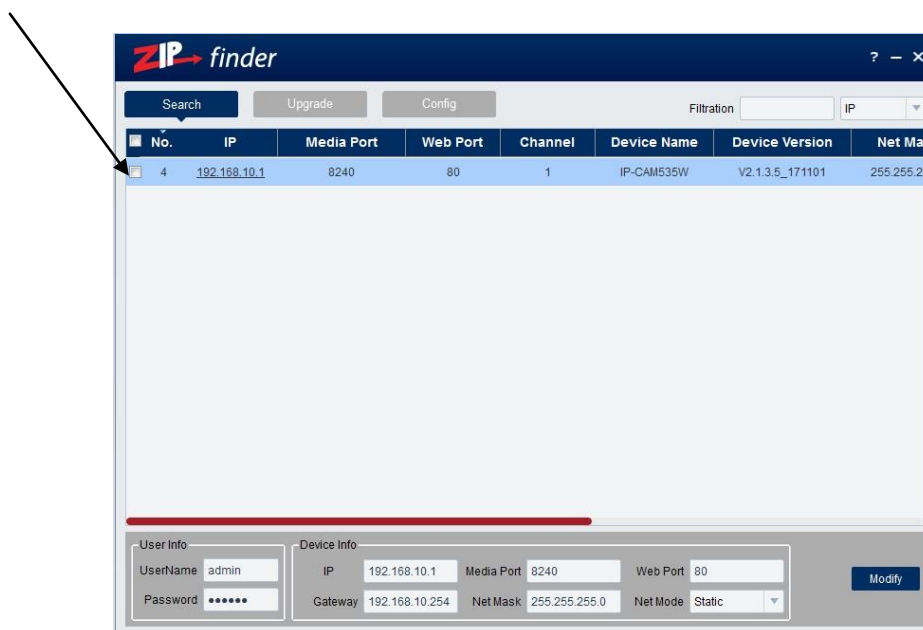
ZIP finder

? – ×

Search Upgrade Config

Filtration IP

| No. | IP | Media Port | Web Port | Channel | Device Name | Device Version | Net Ma |
|---|---|---|---|---|---|---|---|
| 4 | 192.168.10.1 | 8240 | 80 | 1 | IP-CAM535W | V2.1.3.5_171101 | 255.255.2 |

User Info
UserName admin
Password ••••••

Device Info
IP 192.168.10.1
Media Port 8240
Web Port 80
Gateway 192.168.10.254
Net Mask 255.255.255.0
Net Mode Static

Modify